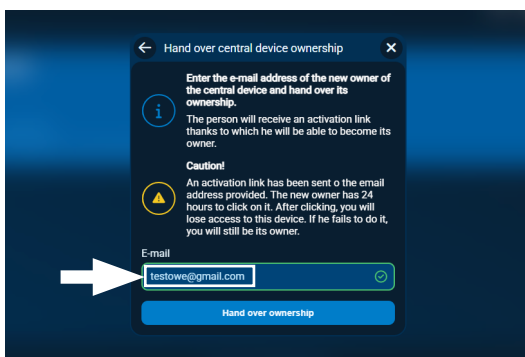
Hand over central device ownership

Enter the e-mail address of the new owner of the central device and hand over its ownership.

The person will receive an activation link thanks to which he will be able to become its owner.

Caution!

An activation link has been sent o the email address provided. The new owner has 24 hours to click on it. After clicking, you will lose access to this device. If he fails to do it, you will still be its owner.

E-mail

testowe@gmail.com

Hand over ownership